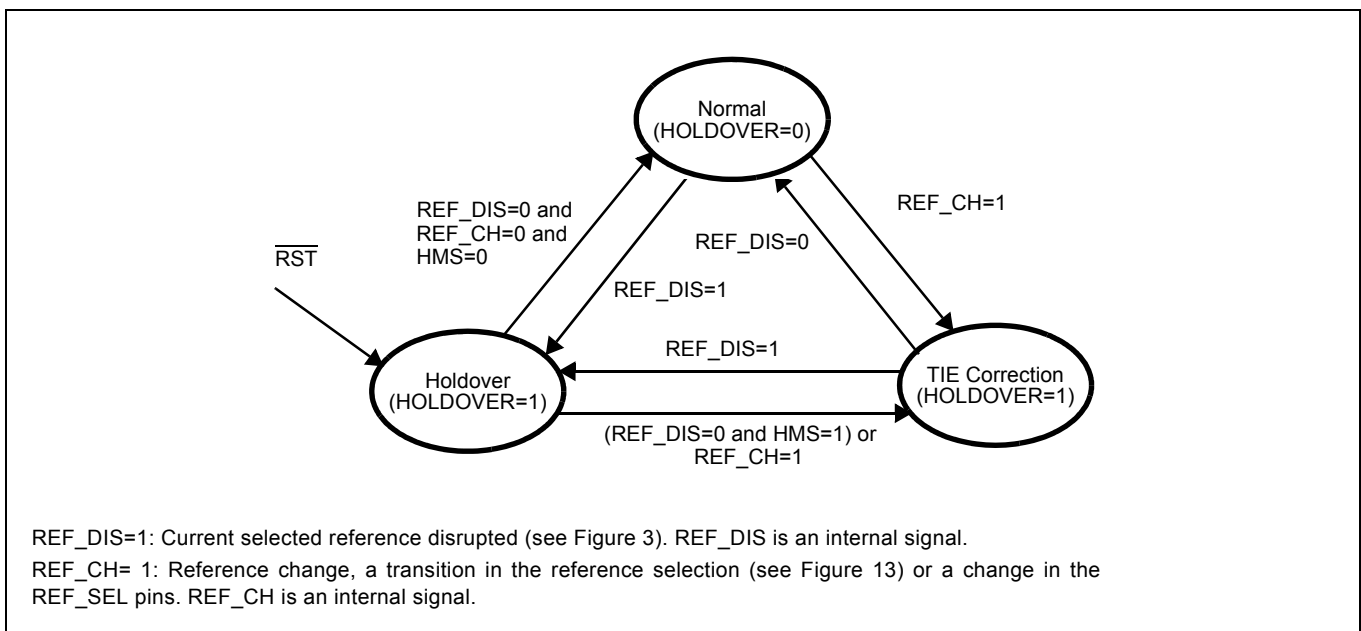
Normal (HOLDOVER=0)

REF_DIS=0 and REF_CH=0 and HMS=0

REF_CH=1

REF_DIS=0

$\overline{RST}$

REF_DIS=1

REF_DIS=1

Holdover (HOLDOVER=1)

TIE Correction (HOLDOVER=1)

(REF_DIS=0 and HMS=1) or REF_CH=1

REF_DIS=1: Current selected reference disrupted (see Figure 3). REF_DIS is an internal signal.

REF_CH= 1: Reference change, a transition in the reference selection (see Figure 13) or a change in the REF_SEL pins. REF_CH is an internal signal.